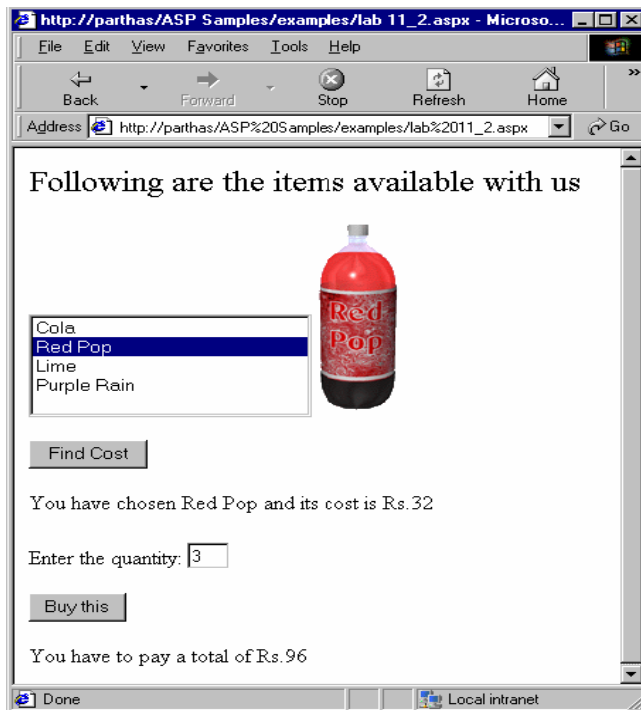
http://parthas/ASP Samples/examples/lab 11_2.aspx - Microso...

File Edit View Favorites Tools Help

Back Forward Stop Refresh Home

Address http://parthas/ASP%20Samples/examples/lab%2011_2.aspx Go

Following are the items available with us

Red Pop

Cola
Red Pop
Lime
Purple Rain

Find Cost

You have chosen Red Pop and its cost is Rs.32

Enter the quantity: 3

Buy this

You have to pay a total of Rs.96

Done Local intranet